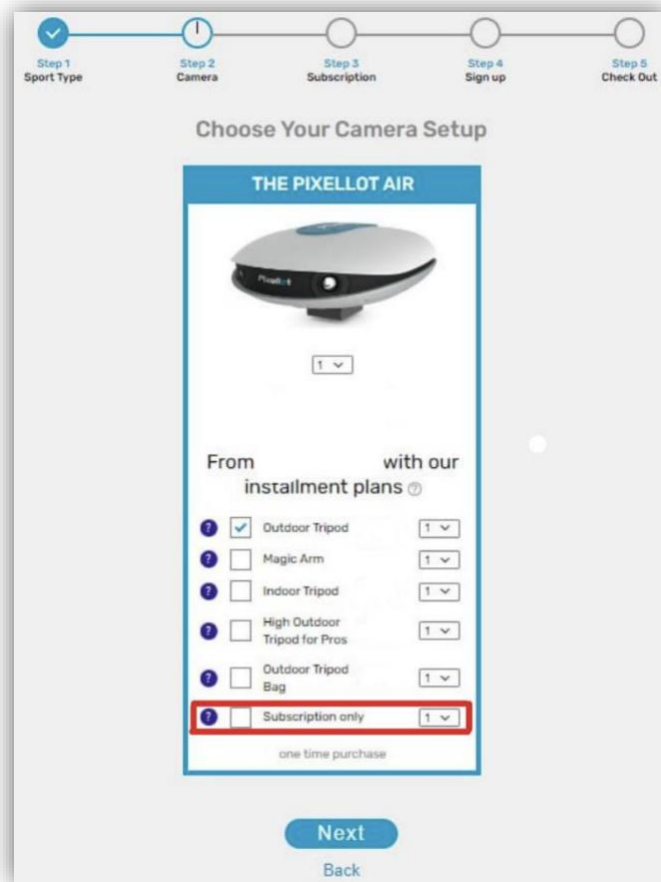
Step 1
Sport Type

Step 2
Camera

Step 3
Subscription

Step 4
Sign up

Step 5
Check Out

Choose Your Camera Setup

THE PIXELLOT AIR

Pixellot

1

From with our installment plans

Outdoor Tripod 1

Magic Arm 1

Indoor Tripod 1

High Outdoor Tripod for Pros 1

Outdoor Tripod Bag 1

Subscription only 1

one time purchase

Next

Back